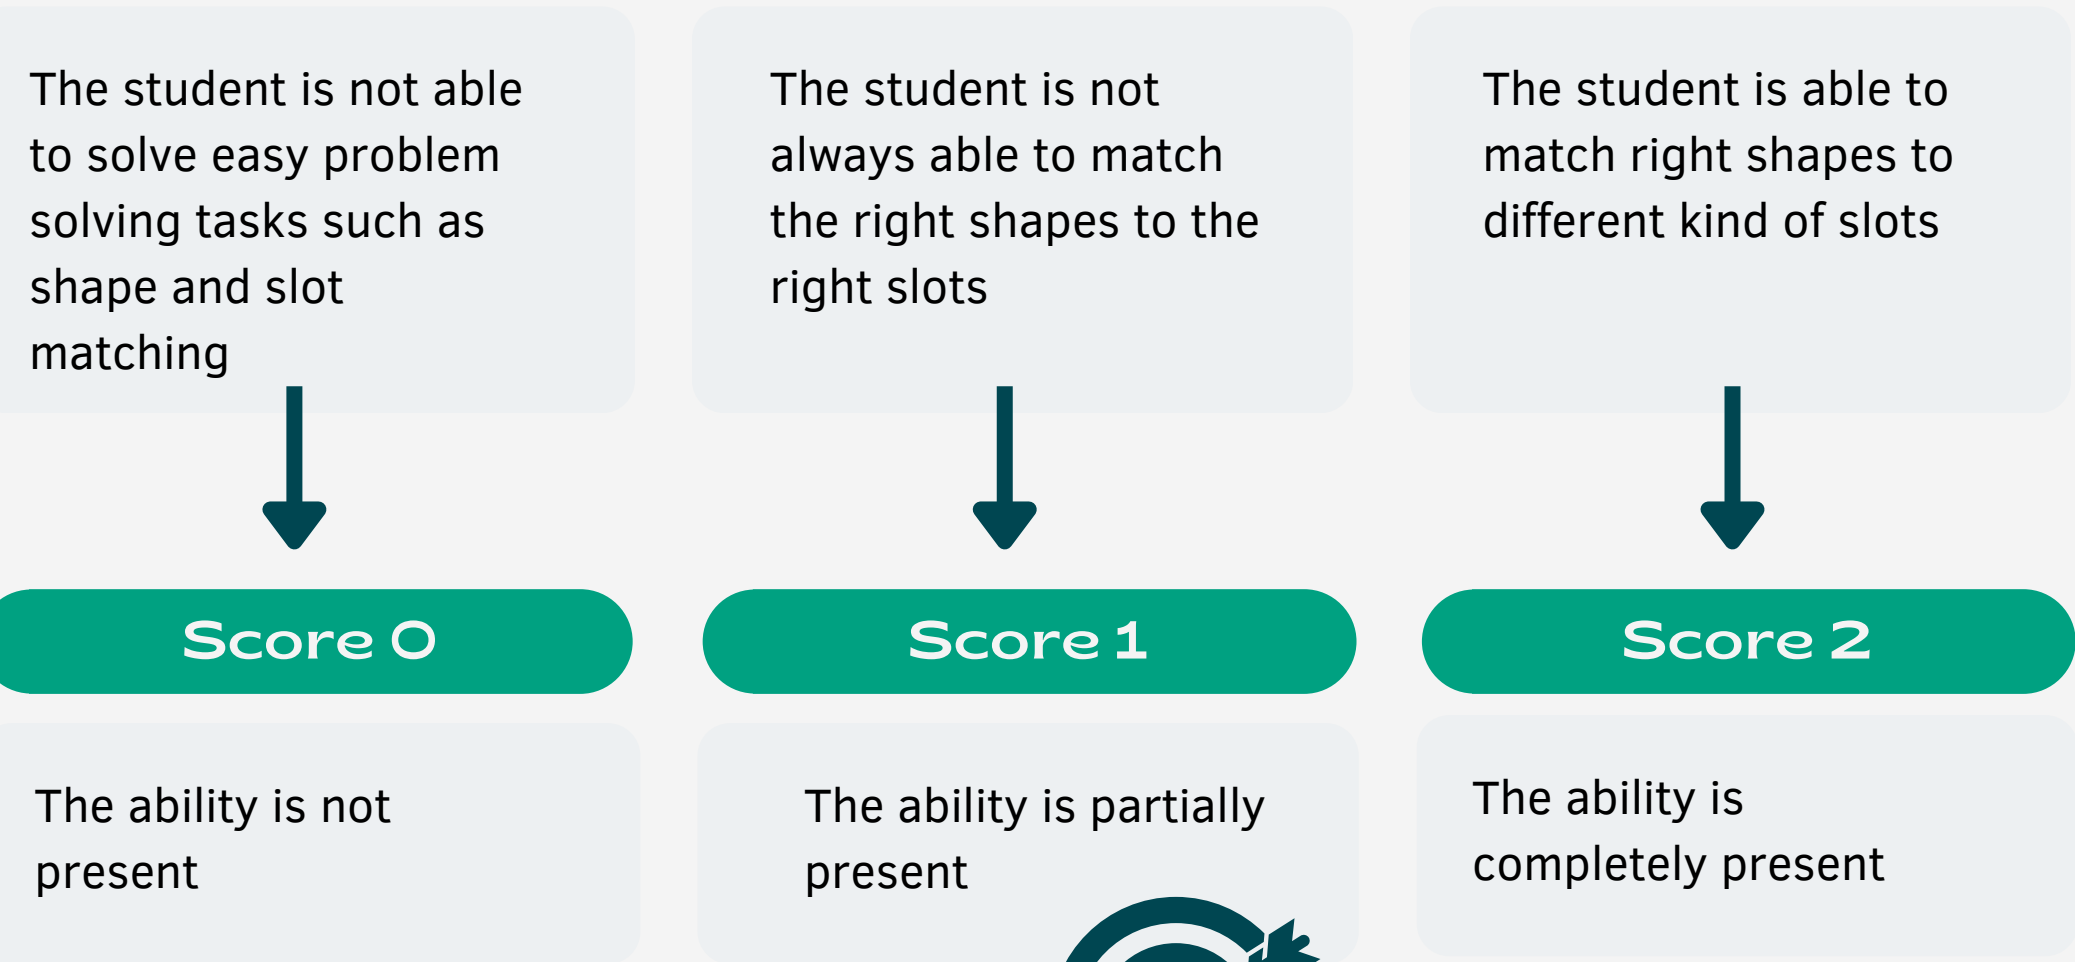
The student is not able to solve easy problem solving tasks such as shape and slot matching

Score 0

The ability is not present

The student is not always able to match the right shapes to the right slots

Score 1

The ability is partially present

The student is able to match right shapes to different kind of slots

Score 2

The ability is completely present